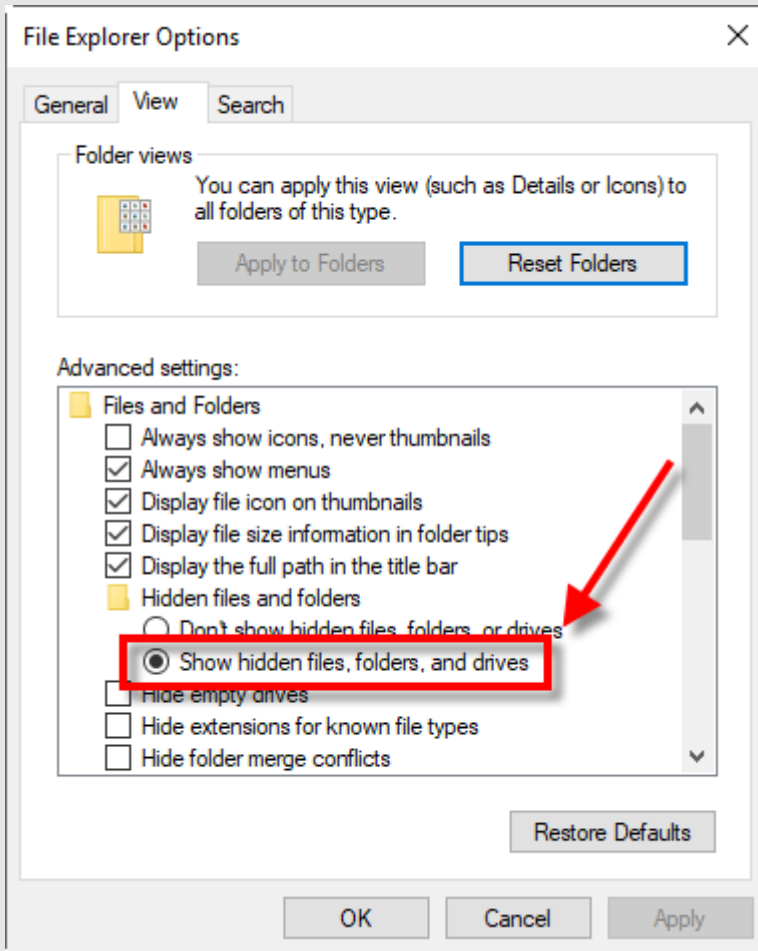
File Explorer Options

General View Search

Folder views

You can apply this view (such as Details or Icons) to all folders of this type.

Apply to Folders Reset Folders

Advanced settings:

Files and Folders
Always show icons, never thumbnails
Always show menus
Display file icon on thumbnails
Display file size information in folder tips
Display the full path in the title bar
Hidden files and folders
Don't show hidden files, folders, or drives
Show hidden files, folders, and drives
Hide empty drives
Hide extensions for known file types
Hide folder merge conflicts

Restore Defaults

OK Cancel Apply